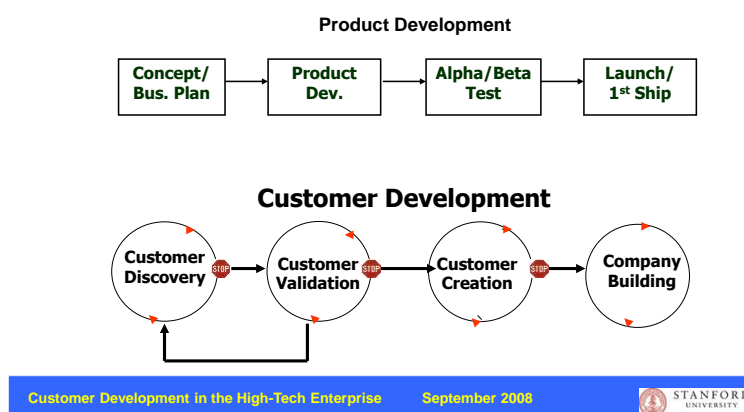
Product Development

Concept/ Bus. Plan

Product Dev.

Alpha/Beta Test

Launch/ 1$^{st}$ Ship

Customer Development

Customer Discovery

STOP

Customer Validation

STOP

Customer Creation

STOP

Company Building

Customer Development in the High-Tech Enterprise

September 2008

STANFORD UNIVERSITY